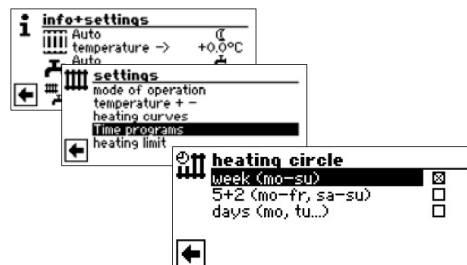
info+settings
Auto
temperature -> +0.0°C
Auto

settings
mode of operation
temperature + −
heating curves
Time programs
heating limit

heating circle
week (mo-su) ☒
5+2 (mo-fr, sa-su) ☐
days (mo, tu...) ☐